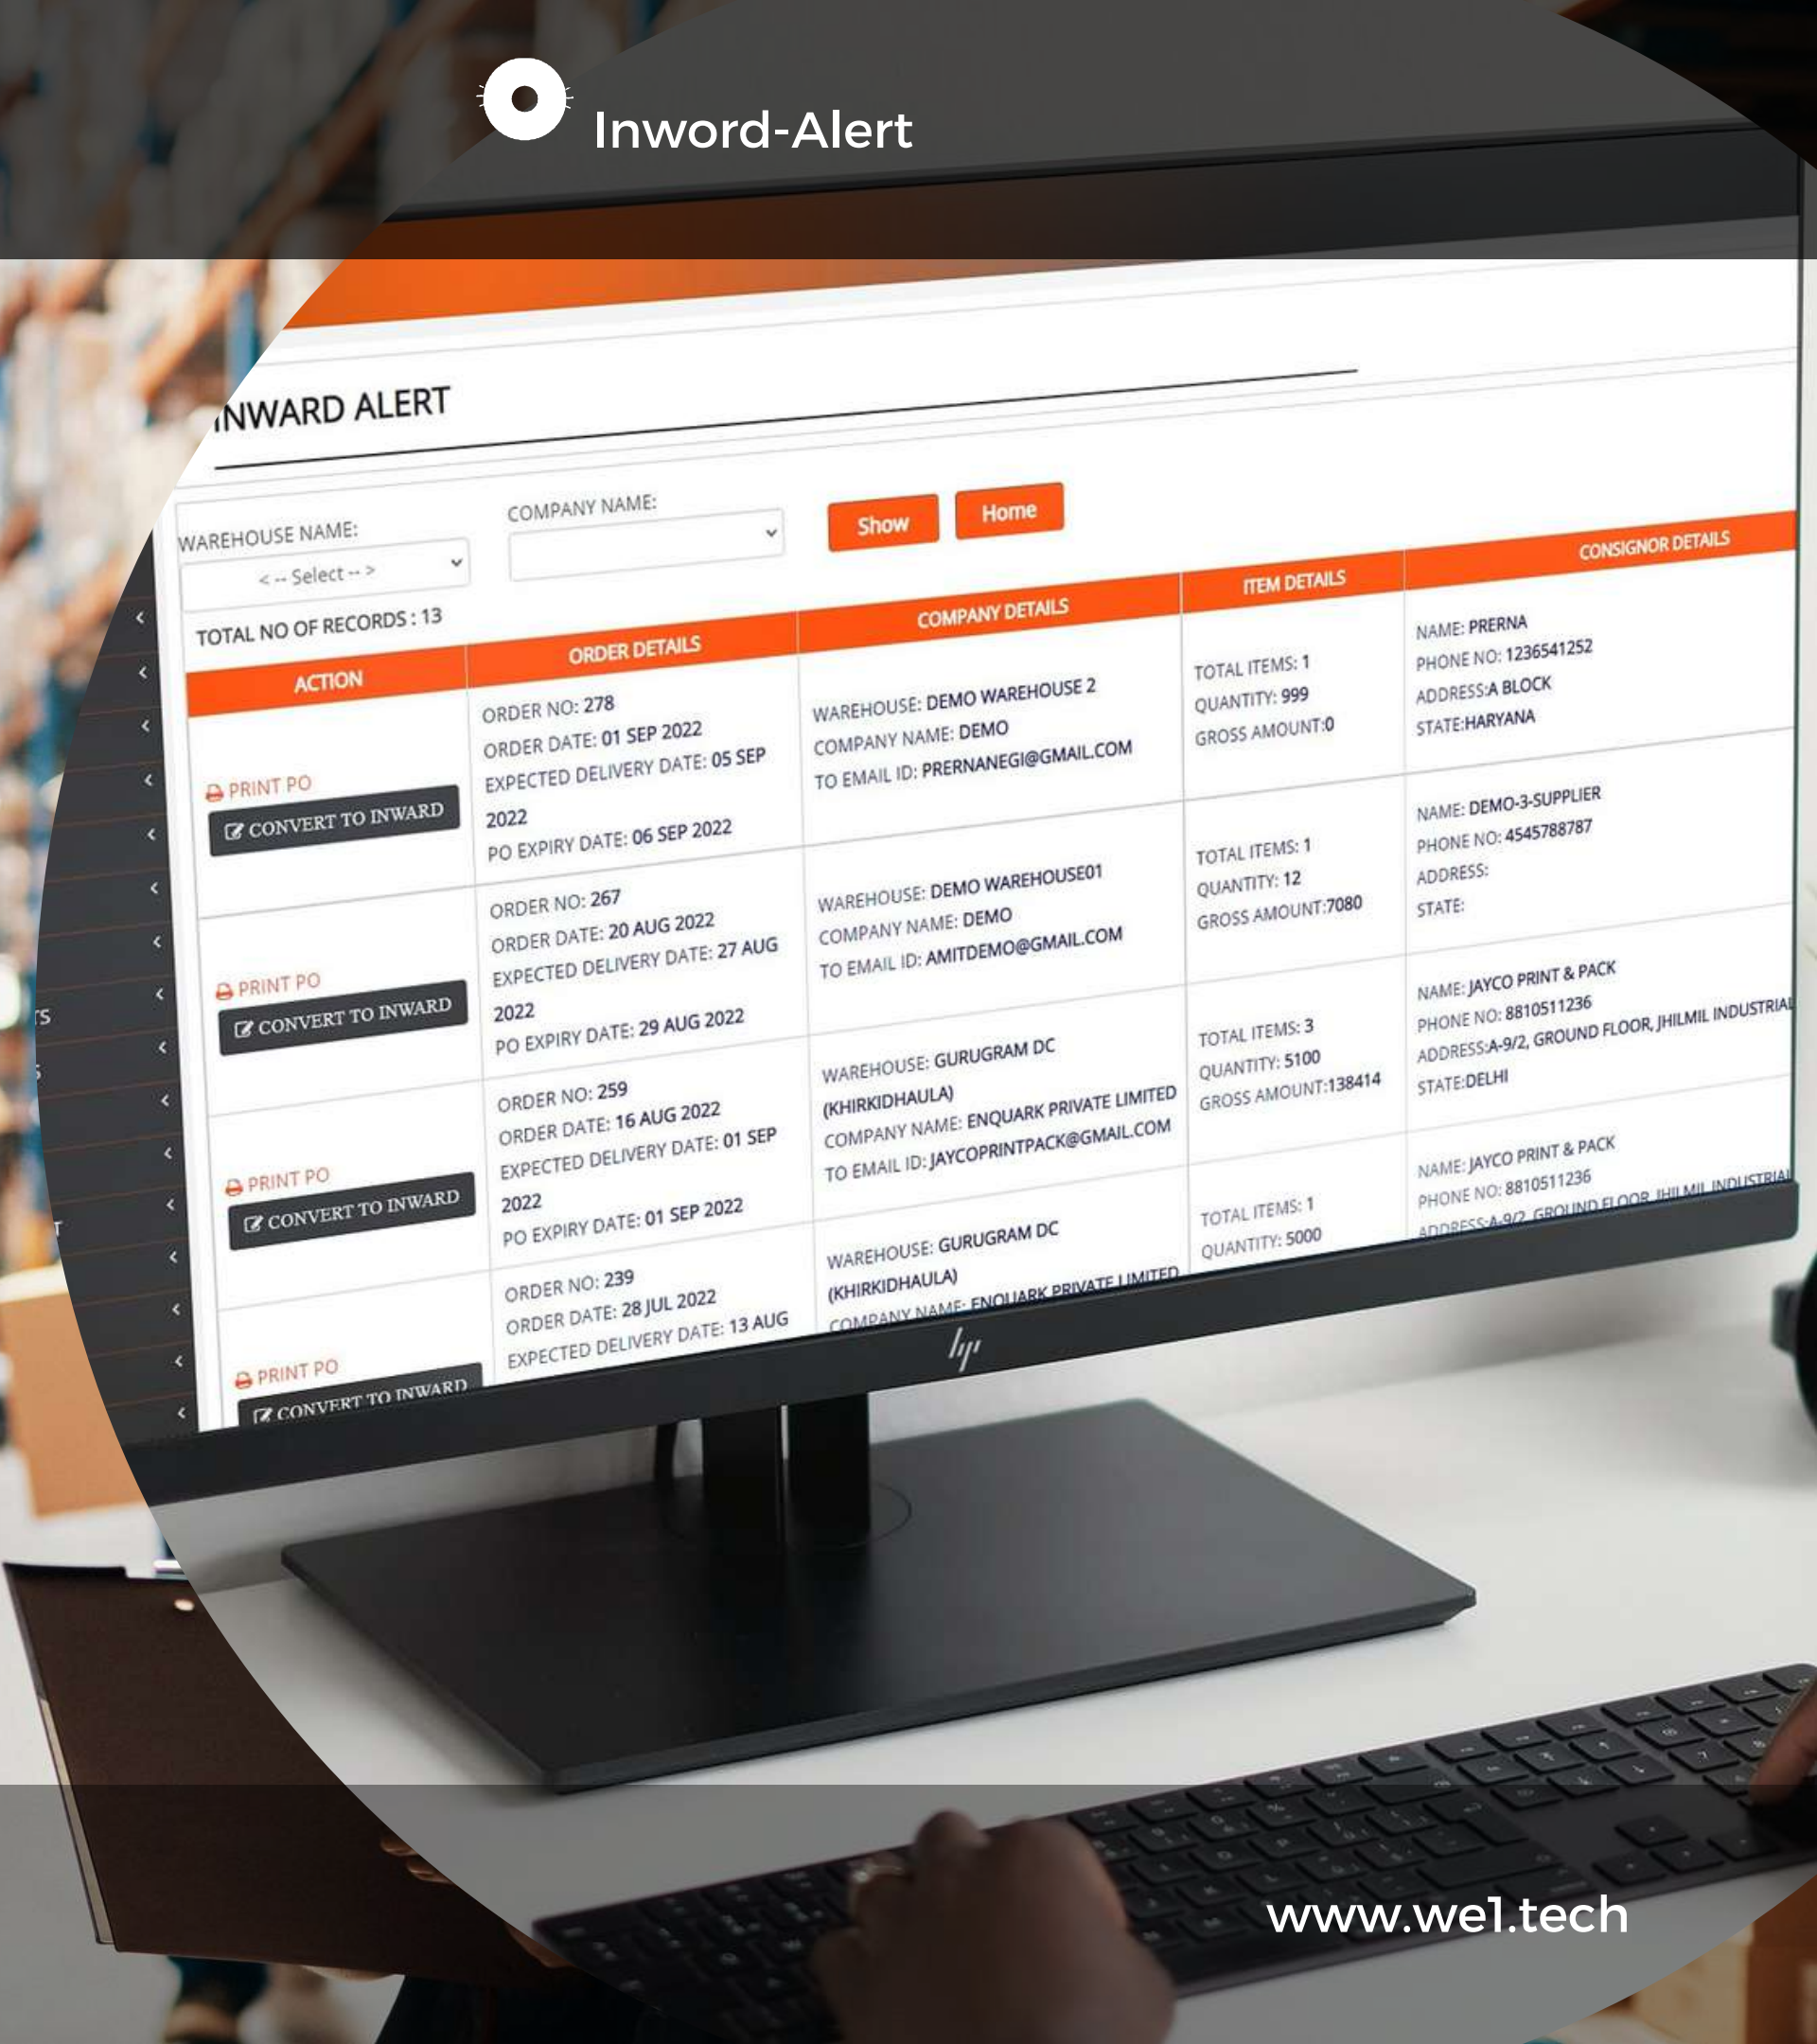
Inword-Alert

INWARD ALERT

WAREHOUSE NAME:
< -- Select -- >

COMPANY NAME:

Show

Home

TOTAL NO OF RECORDS : 13

| ACTION | ORDER DETAILS | COMPANY DETAILS | ITEM DETAILS | CONSIGNOR DETAILS |
|---|---|---|---|---|
| PRINT PO CONVERT TO INWARD | ORDER NO: 278 ORDER DATE: 01 SEP 2022 EXPECTED DELIVERY DATE: 05 SEP 2022 PO EXPIRY DATE: 06 SEP 2022 | WAREHOUSE: DEMO WAREHOUSE 2 COMPANY NAME: DEMO TO EMAIL ID: PRERNANEGI@GMAIL.COM | TOTAL ITEMS: 1 QUANTITY: 999 GROSS AMOUNT:0 | NAME: PRERNA PHONE NO: 1236541252 ADDRESS:A BLOCK STATE:HARYANA |
| PRINT PO CONVERT TO INWARD | ORDER NO: 267 ORDER DATE: 20 AUG 2022 EXPECTED DELIVERY DATE: 27 AUG 2022 PO EXPIRY DATE: 29 AUG 2022 | WAREHOUSE: DEMO WAREHOUSE01 COMPANY NAME: DEMO TO EMAIL ID: AMITDEMO@GMAIL.COM | TOTAL ITEMS: 1 QUANTITY: 12 GROSS AMOUNT:7080 | NAME: DEMO-3-SUPPLIER PHONE NO: 4545788787 ADDRESS: STATE: |
| PRINT PO CONVERT TO INWARD | ORDER NO: 259 ORDER DATE: 16 AUG 2022 EXPECTED DELIVERY DATE: 01 SEP 2022 PO EXPIRY DATE: 01 SEP 2022 | WAREHOUSE: GURUGRAM DC (KHIRKIDHAULA) COMPANY NAME: ENQUARK PRIVATE LIMITED TO EMAIL ID: JAYCOPRINTPACK@GMAIL.COM | TOTAL ITEMS: 3 QUANTITY: 5100 GROSS AMOUNT:138414 | NAME: JAYCO PRINT & PACK PHONE NO: 8810511236 ADDRESS:A-9/2, GROUND FLOOR, JHILMIL INDUSTRIAL STATE:DELHI |
| PRINT PO CONVERT TO INWARD | ORDER NO: 239 ORDER DATE: 28 JUL 2022 EXPECTED DELIVERY DATE: 13 AUG | WAREHOUSE: GURUGRAM DC (KHIRKIDHAULA) COMPANY NAME: ENQUARK PRIVATE LIMITED | TOTAL ITEMS: 1 QUANTITY: 5000 | NAME: JAYCO PRINT & PACK PHONE NO: 8810511236 ADDRESS:A-9/2, GROUND FLOOR, JHILMIL INDUSTRIAL |

hp

www.we1.tech